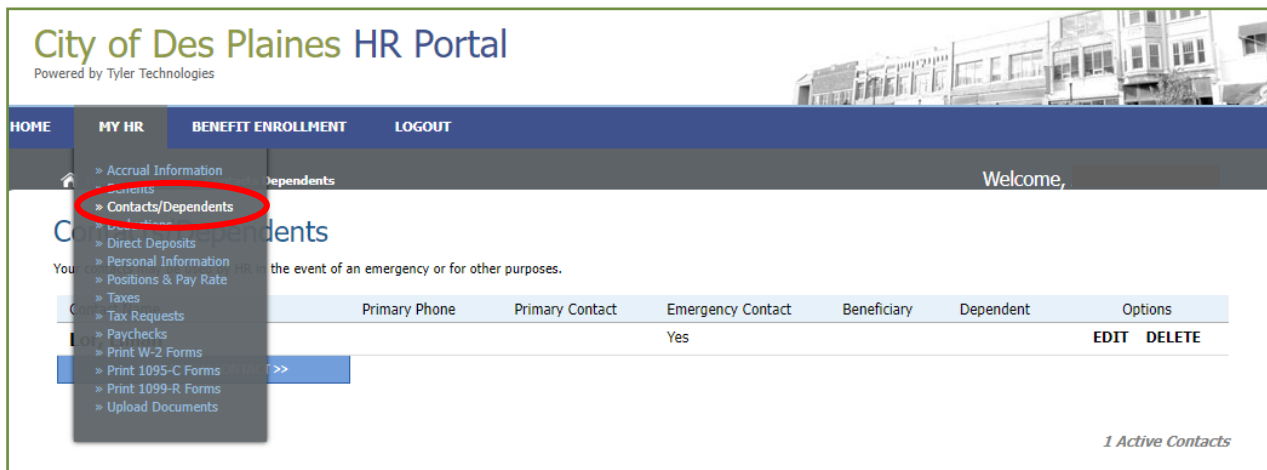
City of Des Plaines HR Portal
Powered by Tyler Technologies

HOME MY HR BENEFIT ENROLLMENT LOGOUT

» Accrual Information
» Benefits
» Contacts/Dependents
» Deductions
» Direct Deposits
» Personal Information
» Positions & Pay Rate
» Taxes
» Tax Requests
» Paychecks
» Print W-2 Forms
» Print 1095-C Forms
» Print 1099-R Forms
» Upload Documents

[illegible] Dependents

Welcome,

Co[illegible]ependents

You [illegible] HR in the event of an emergency or for other purposes.

| C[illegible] | Primary Phone | Primary Contact | Emergency Contact | Beneficiary | Dependent | Options |
|---|---|---|---|---|---|---|
| Lo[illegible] | | | Yes | | | EDIT DELETE |

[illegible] >>

1 Active Contacts